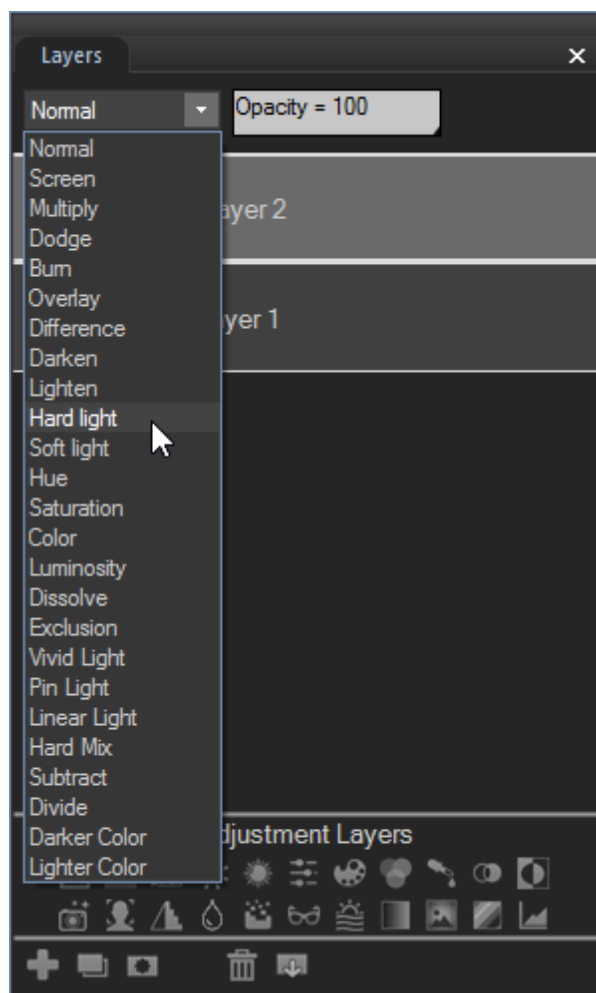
Layers

Normal

Opacity = 100

Normal
Screen
Multiply
Dodge
Burn
Overlay
Difference
Darken
Lighten
Hard light
Soft light
Hue
Saturation
Color
Luminosity
Dissolve
Exclusion
Vivid Light
Pin Light
Linear Light
Hard Mix
Subtract
Divide
Darker Color
Lighter Color

ayer 2

yer 1

djustment Layers